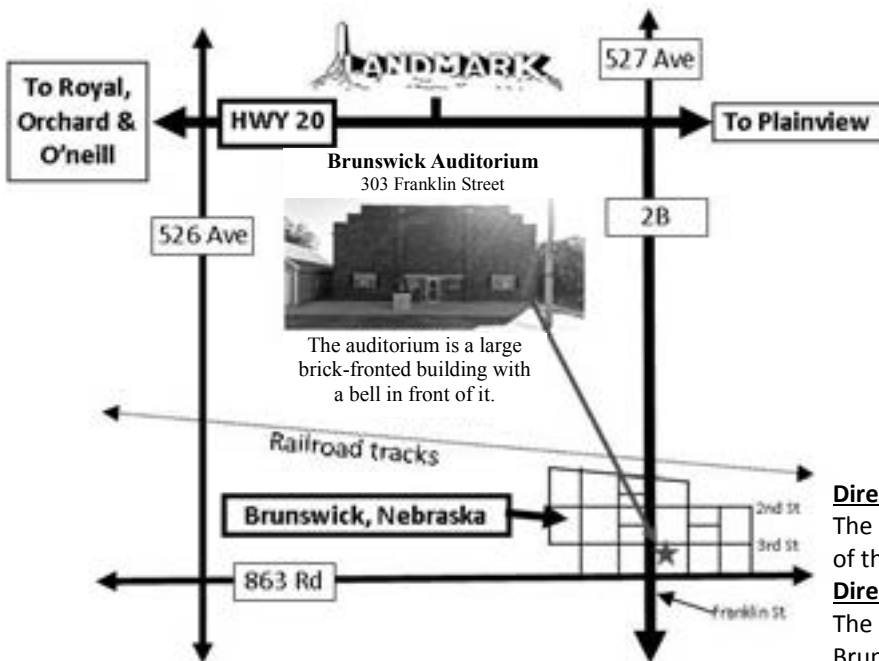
LANDMARK

527 Ave

To Royal, Orchard & O'neill

HWY 20

To Plainview

Brunswick Auditorium
303 Franklin Street

526 Ave

2B

The auditorium is a large brick-fronted building with a bell in front of it.

Railroad tracks

Brunswick, Nebraska

2nd St

3rd St

863 Rd

Franklin St

Dire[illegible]
The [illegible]
of th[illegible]
Dire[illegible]
The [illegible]
Brun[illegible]